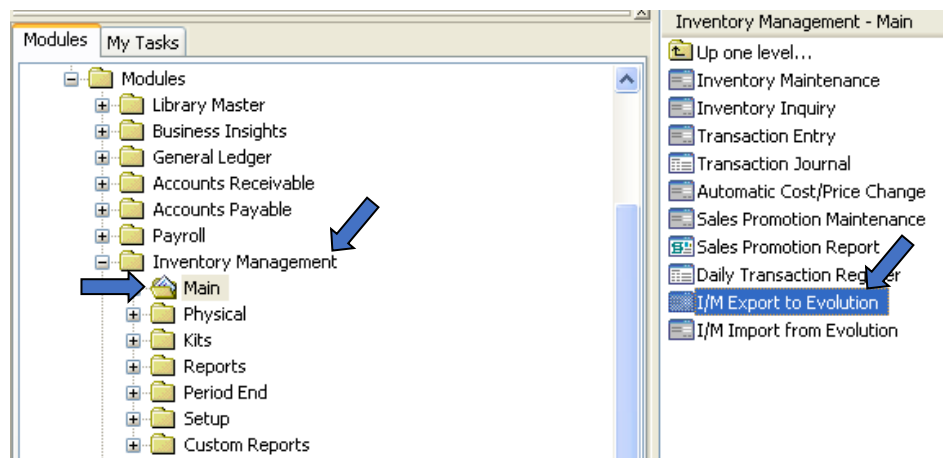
Modules
My Tasks
Modules
Library Master
Business Insights
General Ledger
Accounts Receivable
Accounts Payable
Payroll
Inventory Management
Main
Physical
Kits
Reports
Period End
Setup
Custom Reports

Inventory Management - Main
Up one level...
Inventory Maintenance
Inventory Inquiry
Transaction Entry
Transaction Journal
Automatic Cost/Price Change
Sales Promotion Maintenance
Sales Promotion Report
Daily Transaction Register
I/M Export to Evolution
I/M Import from Evolution